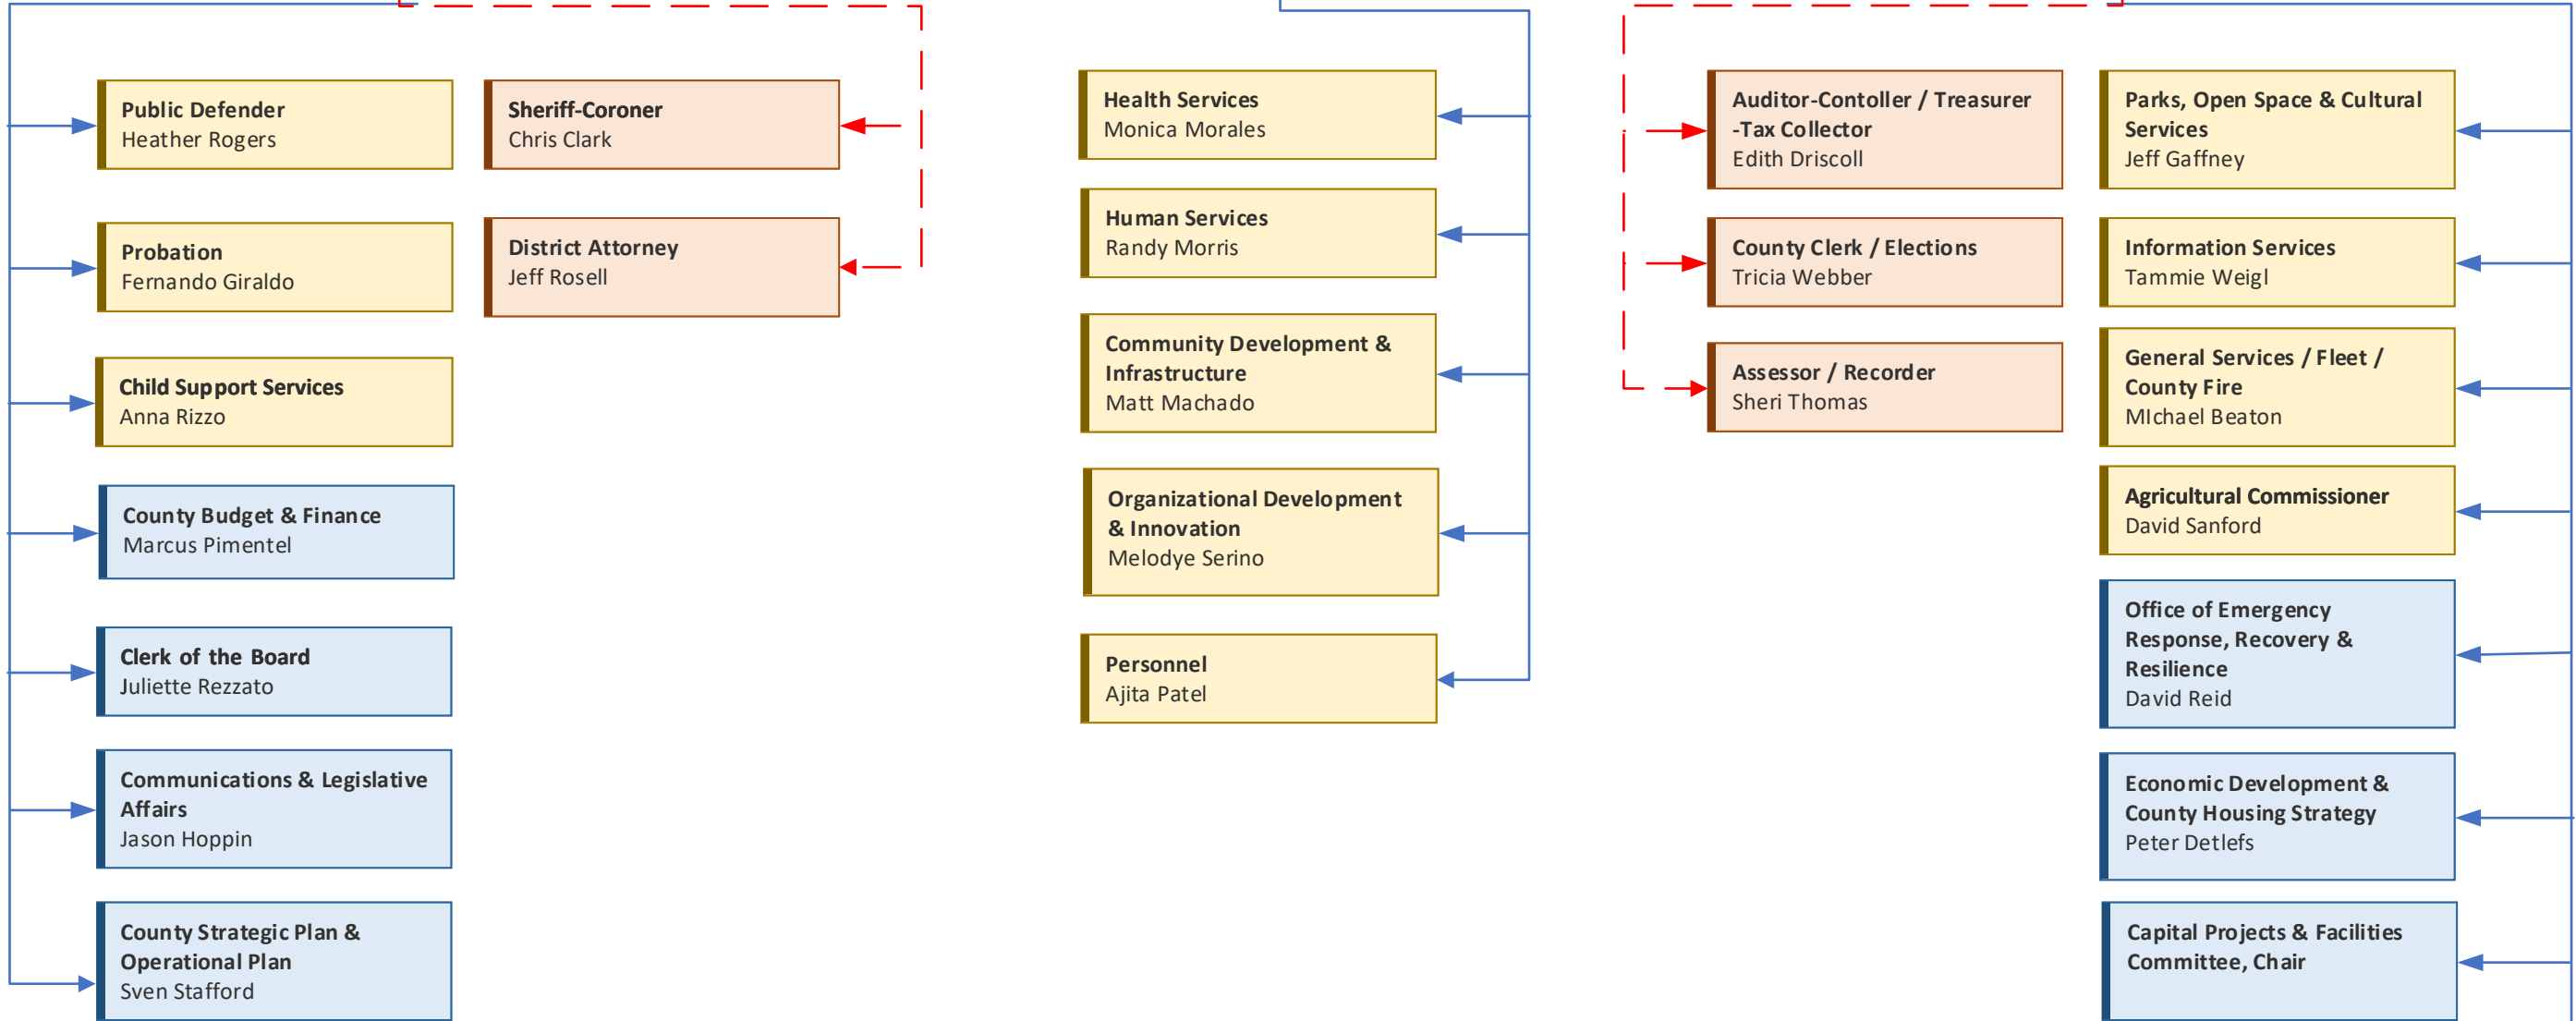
Public Defender
Heather Rogers

Probation
Fernando Giraldo

Child Support Services
Anna Rizzo

County Budget & Finance
Marcus Pimentel

Clerk of the Board
Juliette Rezzato

Communications & Legislative Affairs
Jason Hoppin

County Strategic Plan & Operational Plan
Sven Stafford

Sheriff-Coroner
Chris Clark

District Attorney
Jeff Rosell

Health Services
Monica Morales

Human Services
Randy Morris

Community Development & Infrastructure
Matt Machado

Organizational Development & Innovation
Melodye Serino

Personnel
Ajita Patel

Auditor-Contoller / Treasurer -Tax Collector
Edith Driscoll

County Clerk / Elections
Tricia Webber

Assessor / Recorder
Sheri Thomas

Parks, Open Space & Cultural Services
Jeff Gaffney

Information Services
Tammie Weigl

General Services / Fleet / County Fire
MIchael Beaton

Agricultural Commissioner
David Sanford

Office of Emergency Response, Recovery & Resilience
David Reid

Economic Development & County Housing Strategy
Peter Detlefs

Capital Projects & Facilities Committee, Chair